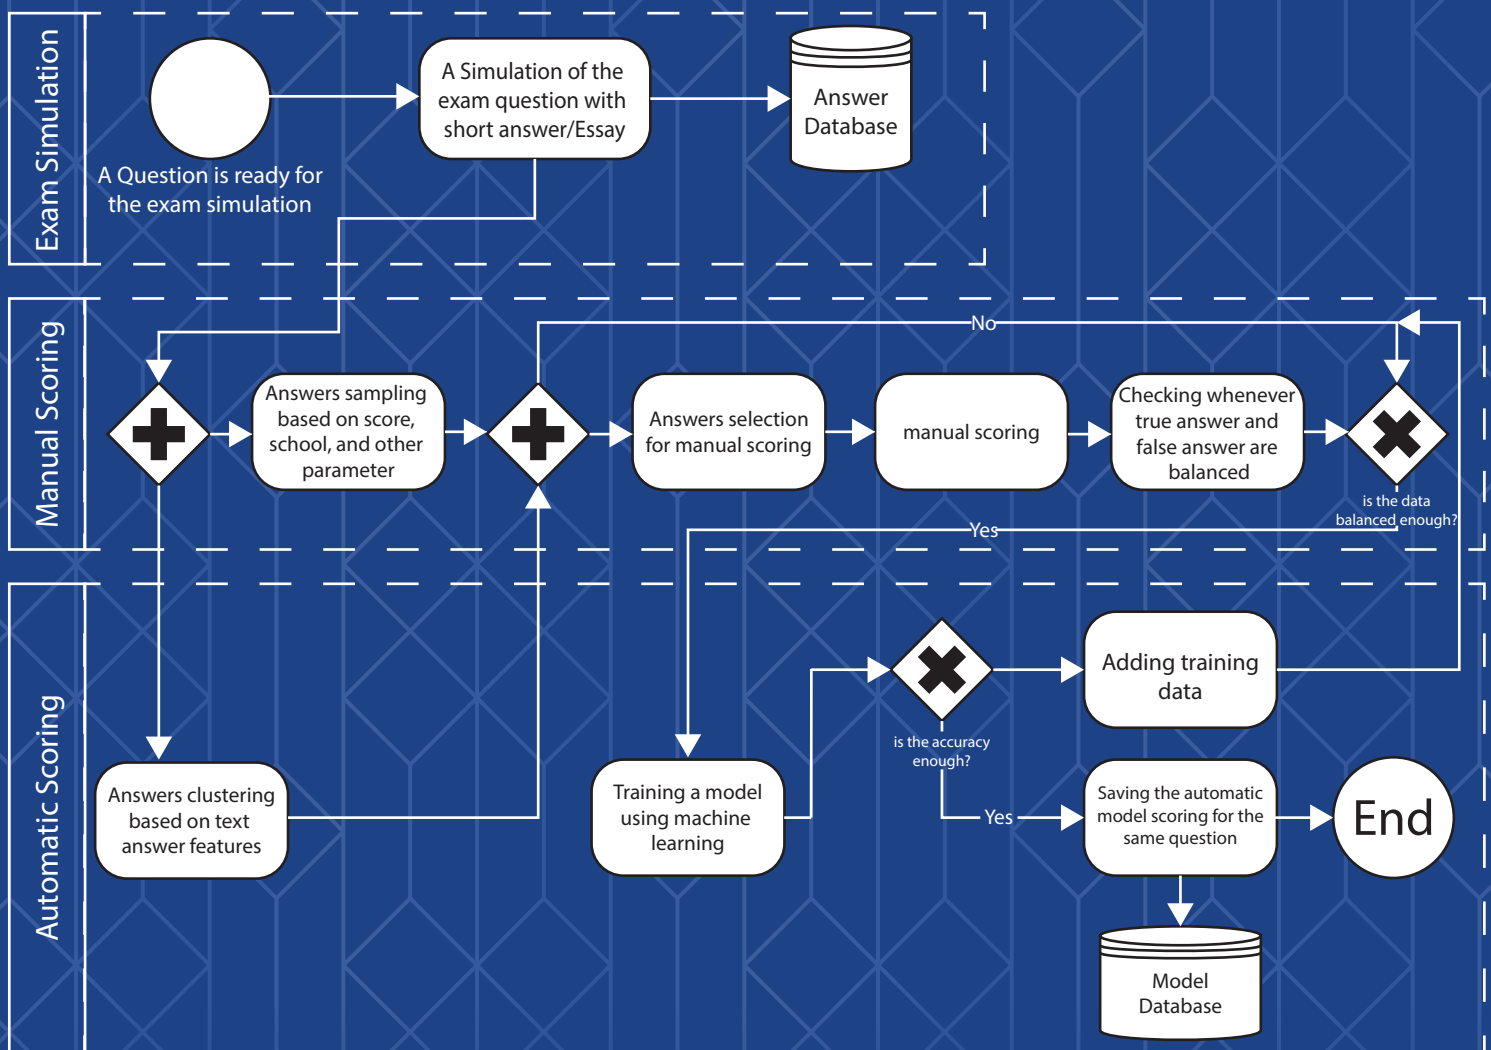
Exam Simulation

A Question is ready for the exam simulation

A Simulation of the exam question with short answer/Essay

Answer Database

Manual Scoring

Answers sampling based on score, school, and other parameter

No

Answers selection for manual scoring

manual scoring

Checking whenever true answer and false answer are balanced

is the data balanced enough?

Yes

Automatic Scoring

Answers clustering based on text answer features

Training a model using machine learning

is the accuracy enough?

Adding training data

Yes

Saving the automatic model scoring for the same question

End

Model Database